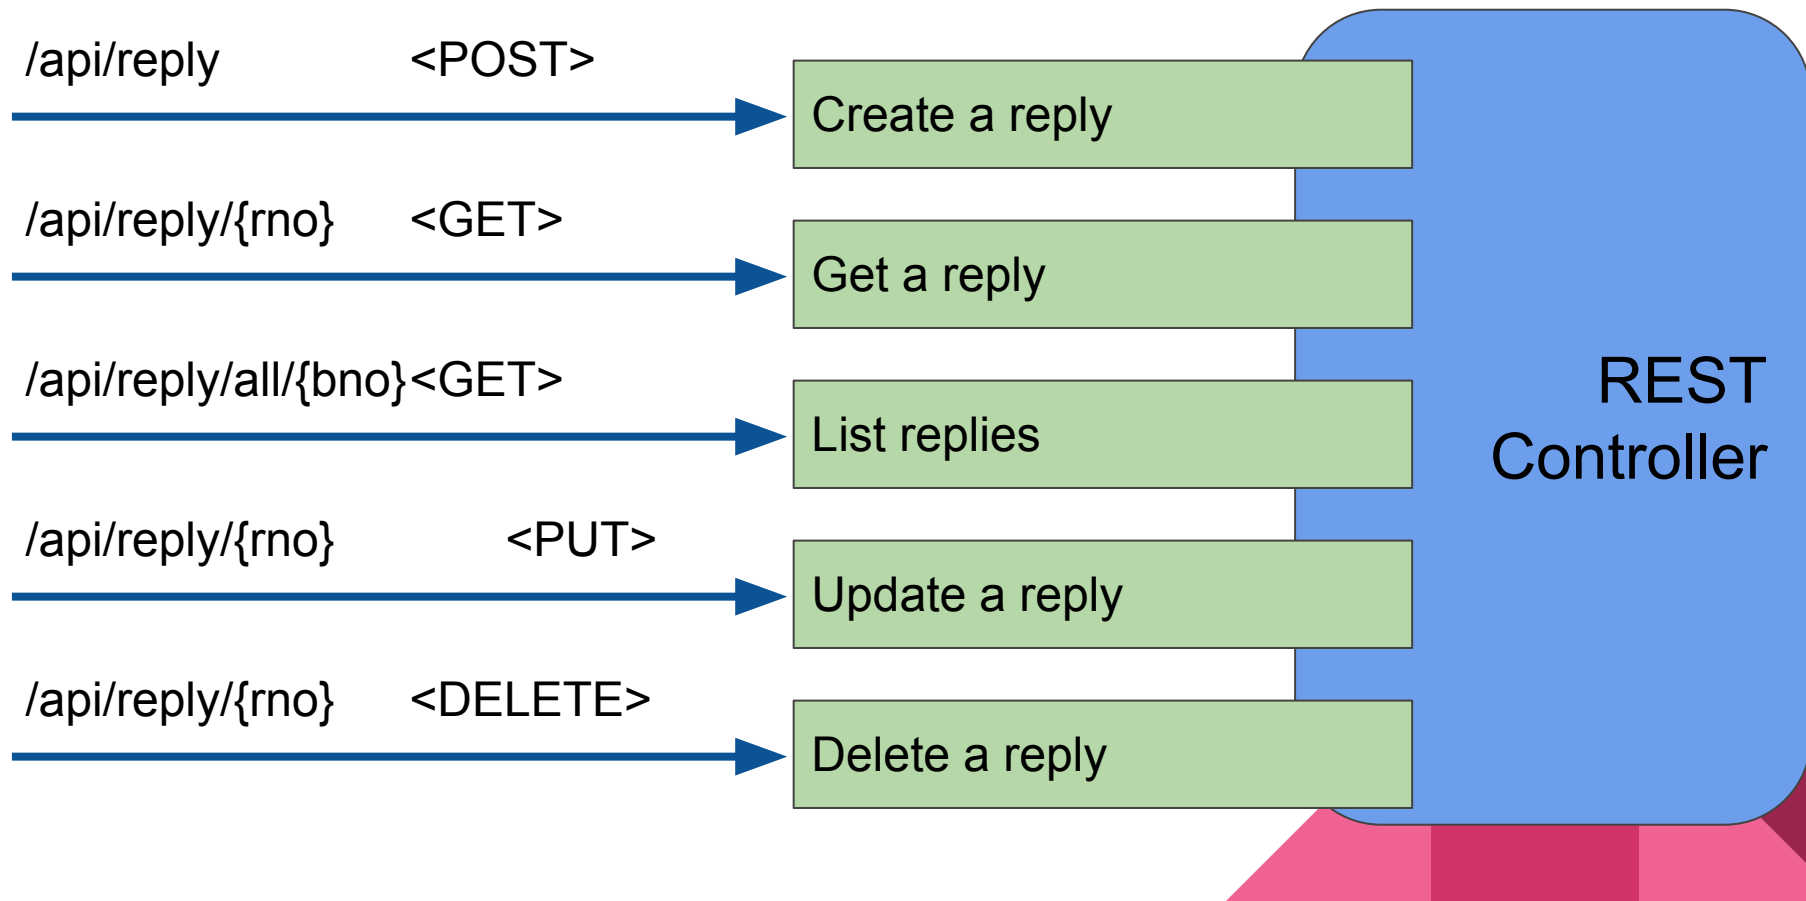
/api/reply <POST>

Create a reply

/api/reply/{rno} <GET>

Get a reply

/api/reply/all/{bno}<GET>

List replies

/api/reply/{rno} <PUT>

Update a reply

/api/reply/{rno} <DELETE>

Delete a reply

REST Controller